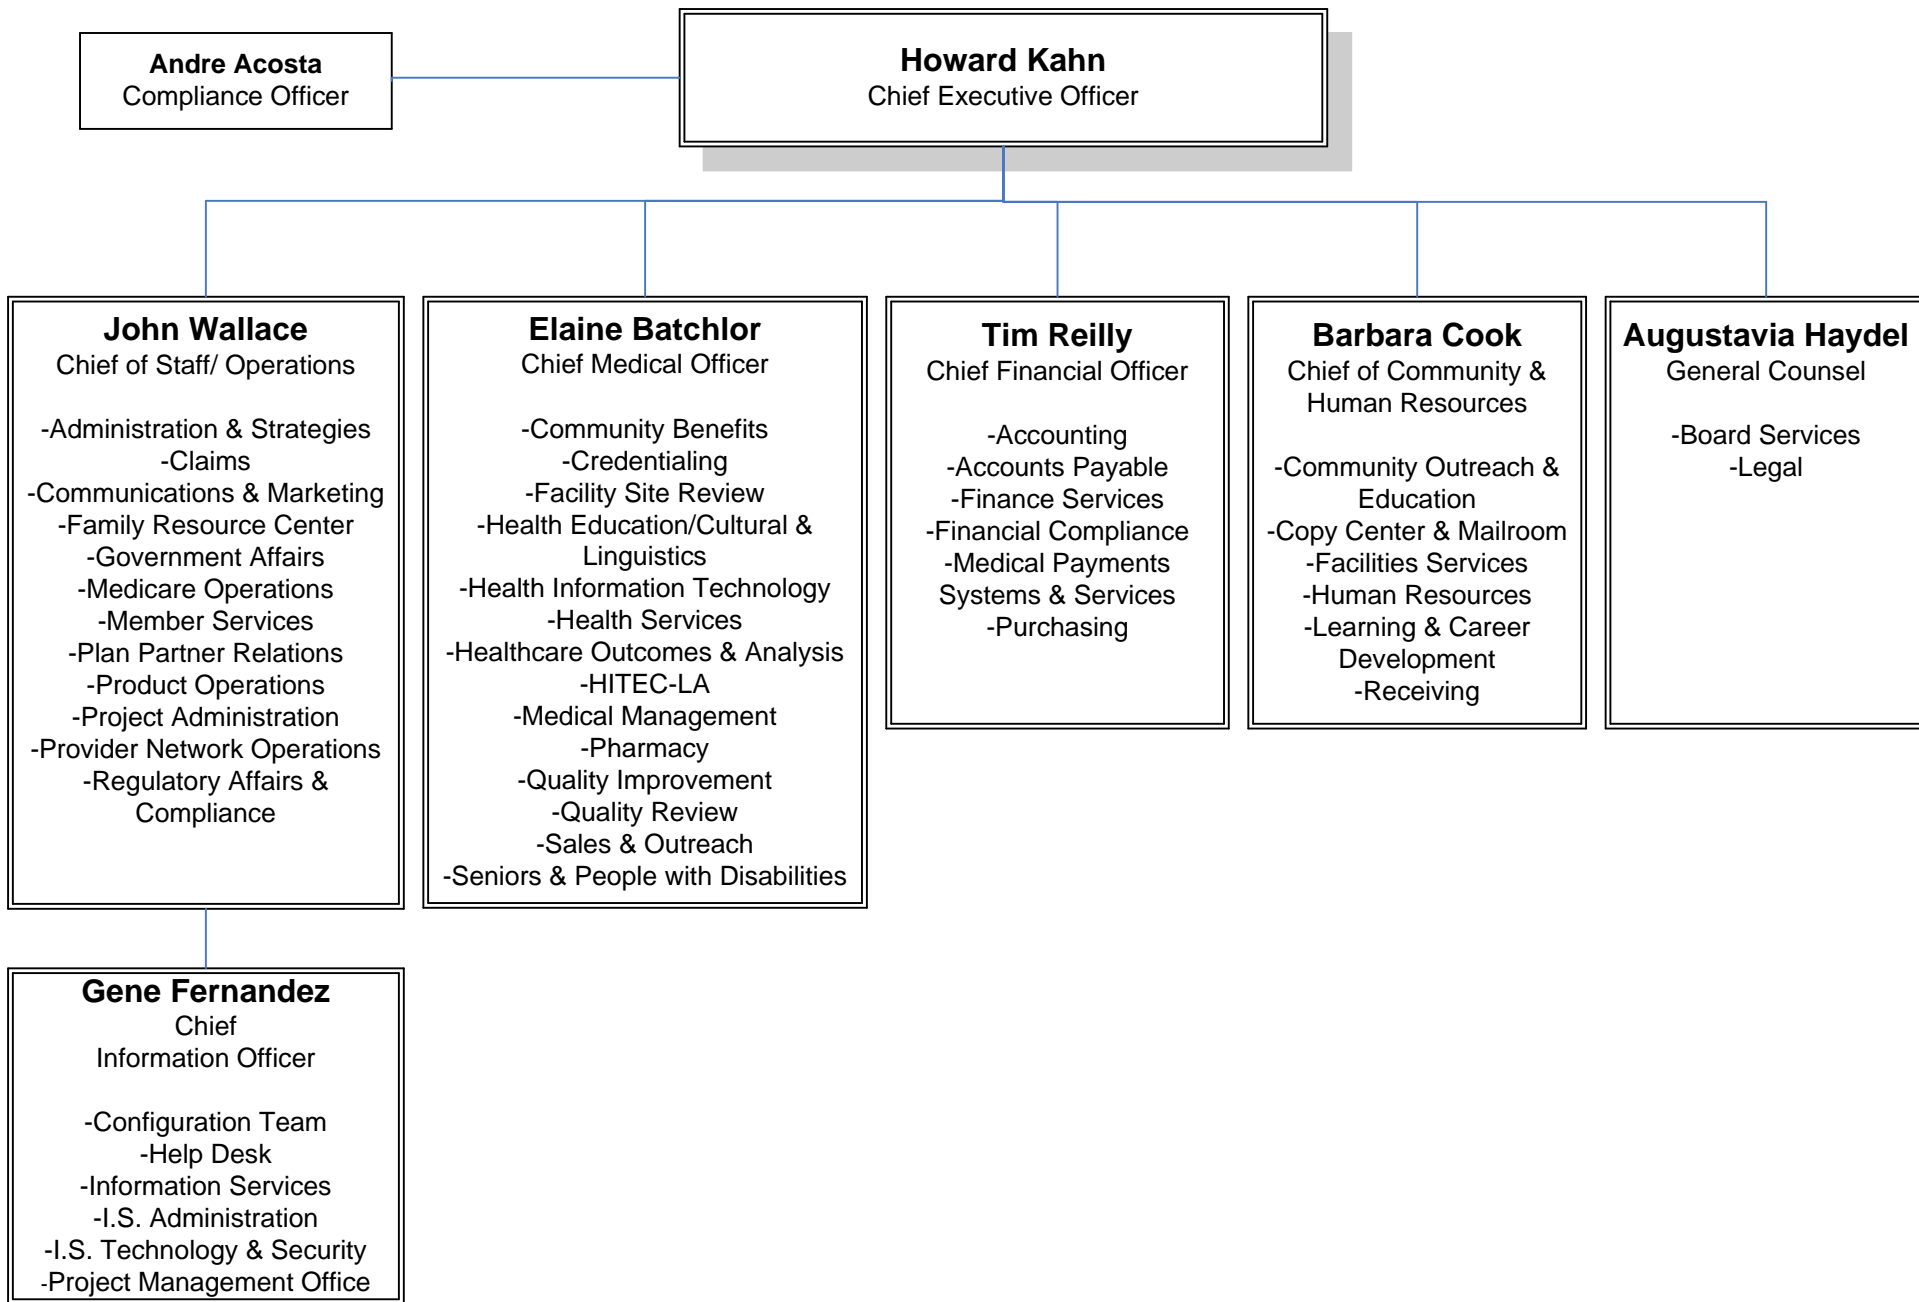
Andre Acosta
Compliance Officer

Howard Kahn
Chief Executive Officer

John Wallace
Chief of Staff/ Operations

-Administration & Strategies
-Claims
-Communications & Marketing
-Family Resource Center
-Government Affairs
-Medicare Operations
-Member Services
-Plan Partner Relations
-Product Operations
-Project Administration
-Provider Network Operations
-Regulatory Affairs & Compliance

Elaine Batchlor
Chief Medical Officer

-Community Benefits
-Credentialing
-Facility Site Review
-Health Education/Cultural & Linguistics
-Health Information Technology
-Health Services
-Healthcare Outcomes & Analysis
-HITEC-LA
-Medical Management
-Pharmacy
-Quality Improvement
-Quality Review
-Sales & Outreach
-Seniors & People with Disabilities

Tim Reilly
Chief Financial Officer

-Accounting
-Accounts Payable
-Finance Services
-Financial Compliance
-Medical Payments Systems & Services
-Purchasing

Barbara Cook
Chief of Community & Human Resources

-Community Outreach & Education
-Copy Center & Mailroom
-Facilities Services
-Human Resources
-Learning & Career Development
-Receiving

Augustavia Haydel
General Counsel

-Board Services
-Legal

Gene Fernandez
Chief
Information Officer

-Configuration Team
-Help Desk
-Information Services
-I.S. Administration
-I.S. Technology & Security
-Project Management Office